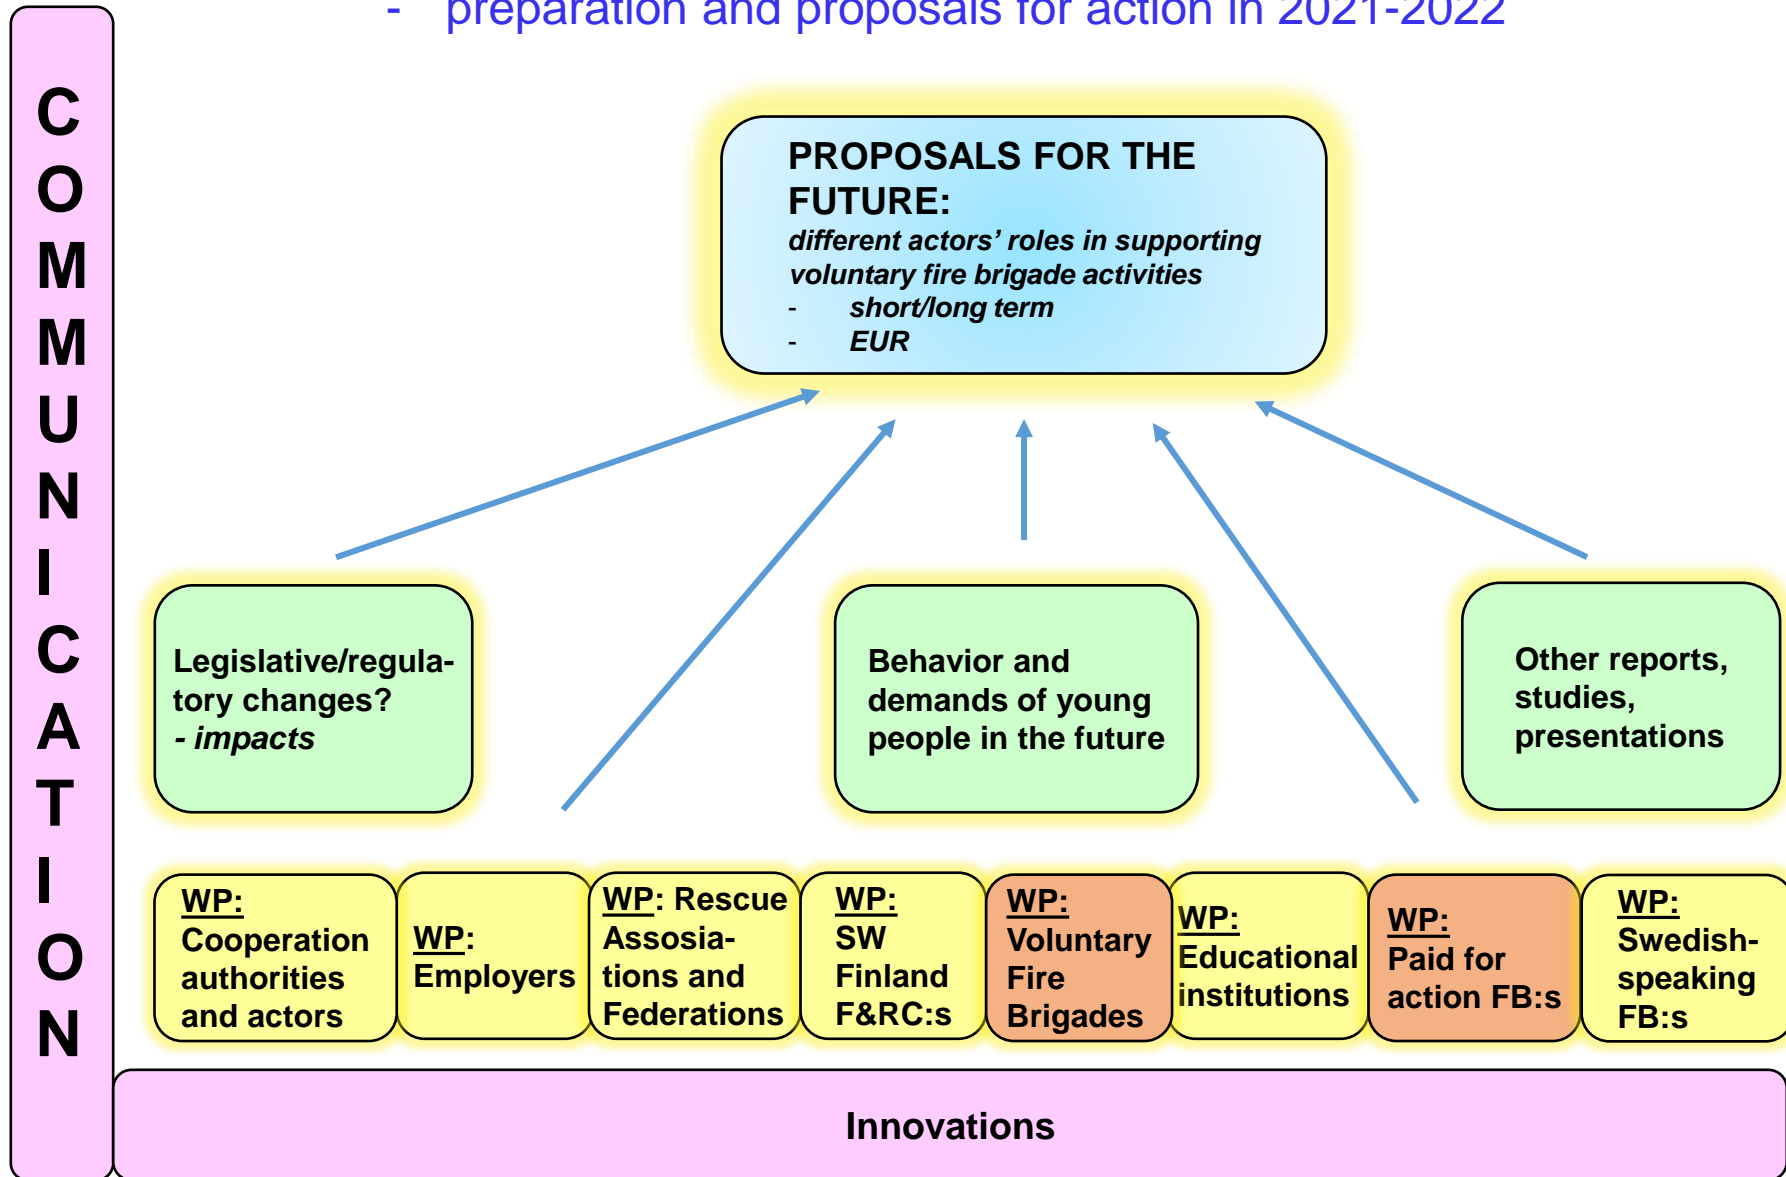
- preparation and proposals for action in 2021-2022

COMMUNICATION

PROPOSALS FOR THE FUTURE:
*different actors' roles in supporting voluntary fire brigade activities*
- *short/long term*
- *EUR*

Legislative/regulatory changes?
*- impacts*

Behavior and demands of young people in the future

Other reports, studies, presentations

WP: Cooperation authorities and actors

WP: Employers

WP: Rescue Associations and Federations

WP: SW Finland F&RC:s

WP: Voluntary Fire Brigades

WP: Educational institutions

WP: Paid for action FB:s

WP: Swedish-speaking FB:s

Innovations